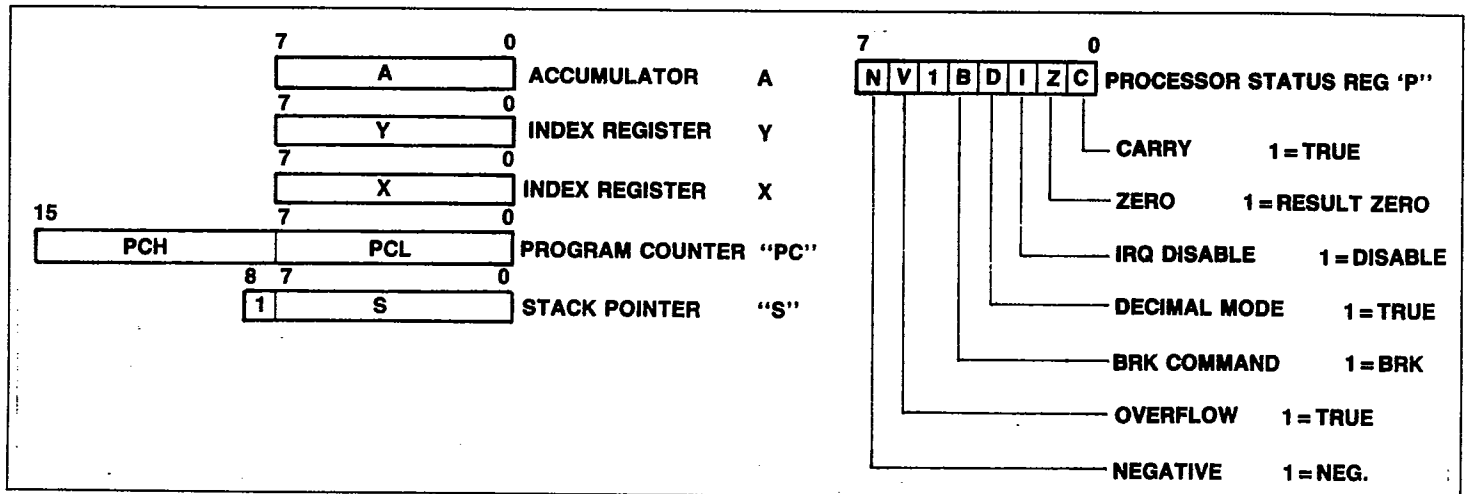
7 0
A ACCUMULATOR A
7 0
Y INDEX REGISTER Y
7 0
X INDEX REGISTER X
15 7 0
PCH PCL PROGRAM COUNTER "PC"
8 7 0
1 S STACK POINTER "S"

7 0
N V 1 B D I Z C PROCESSOR STATUS REG 'P'
CARRY 1 = TRUE
ZERO 1 = RESULT ZERO
IRQ DISABLE 1 = DISABLE
DECIMAL MODE 1 = TRUE
BRK COMMAND 1 = BRK
OVERFLOW 1 = TRUE
NEGATIVE 1 = NEG.